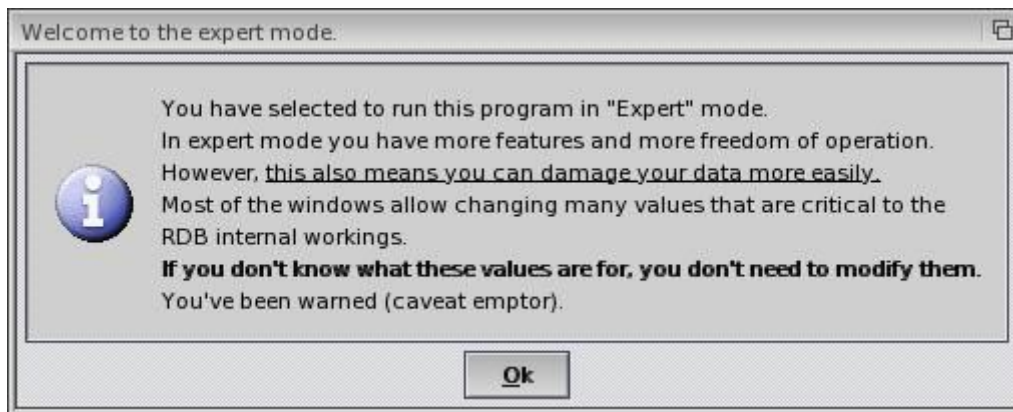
Welcome to the expert mode.

You have selected to run this program in "Expert" mode.
In expert mode you have more features and more freedom of operation.
However, this also means you can damage your data more easily.
Most of the windows allow changing many values that are critical to the RDB internal workings.
**If you don't know what these values are for, you don't need to modify them.**
You've been warned (caveat emptor).

Ok